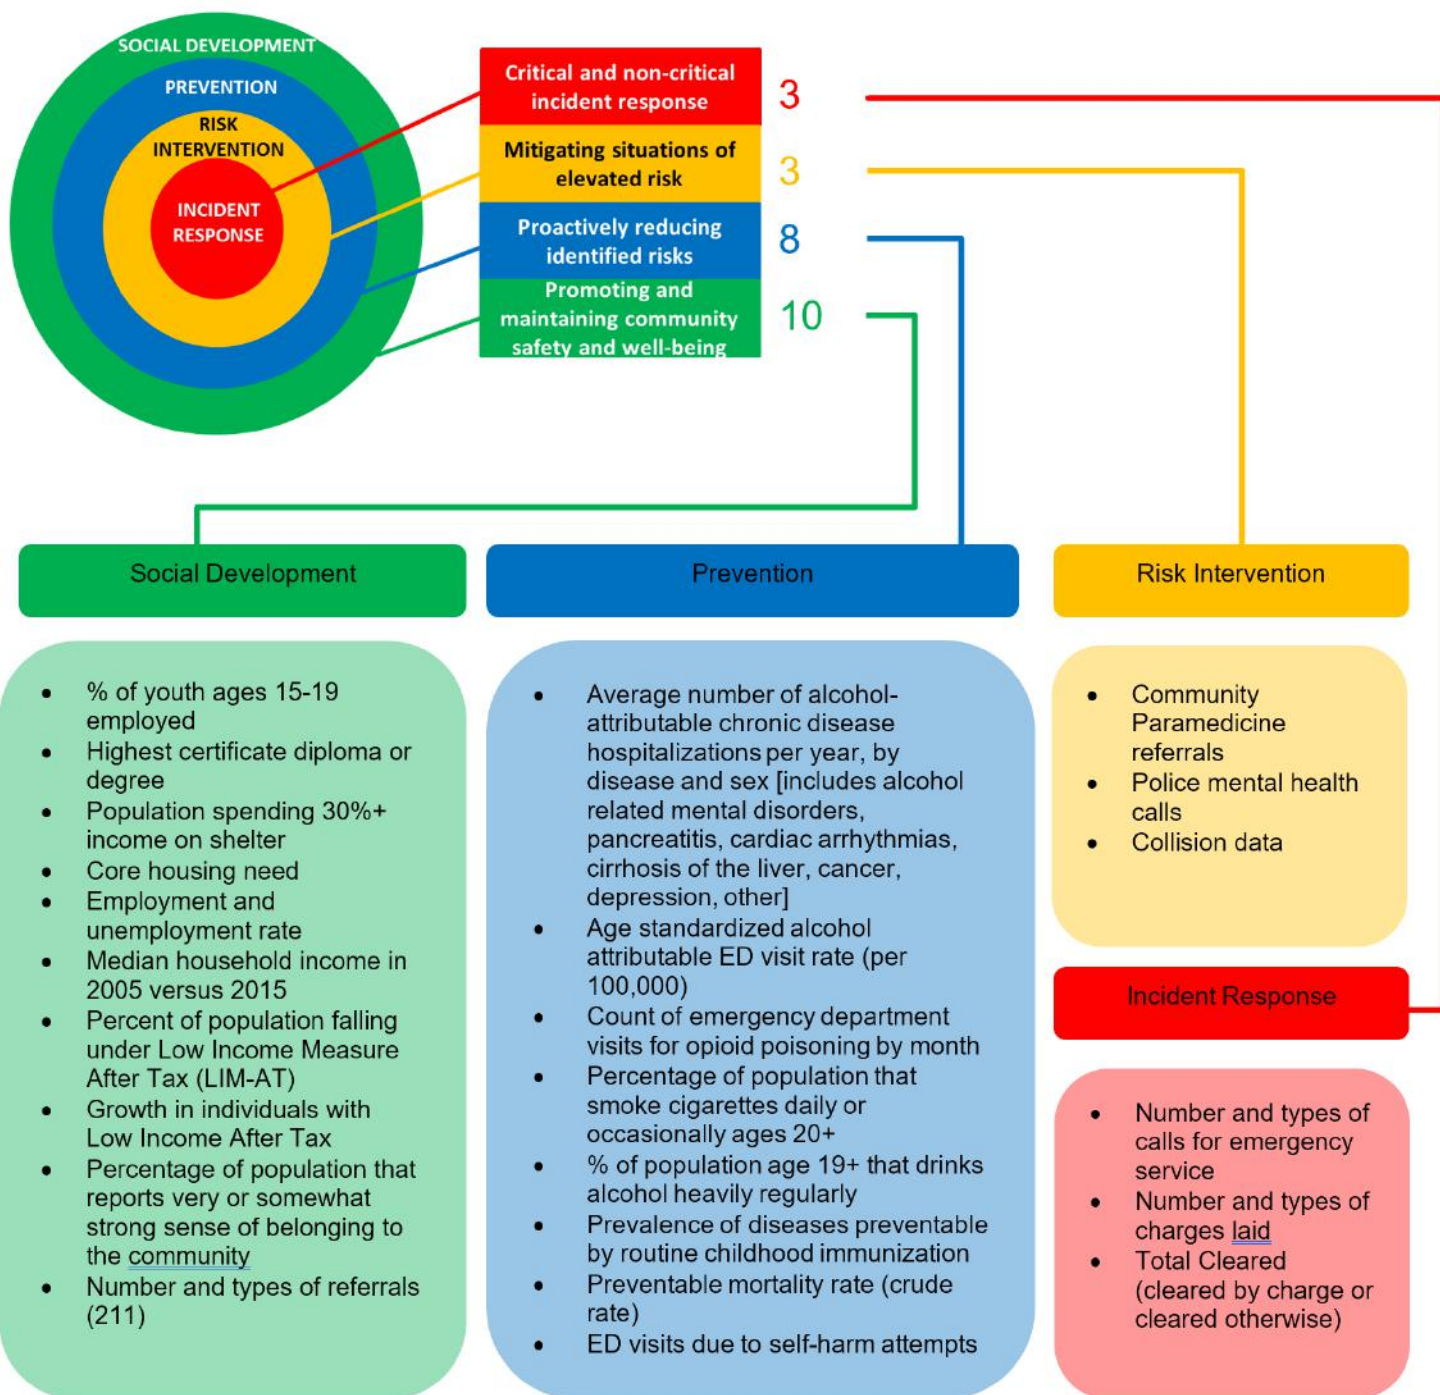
SOCIAL DEVELOPMENT
PREVENTION
RISK INTERVENTION
INCIDENT RESPONSE

Critical and non-critical incident response 3
Mitigating situations of elevated risk 3
Proactively reducing identified risks 8
Promoting and maintaining community safety and well-being 10

Social Development

- % of youth ages 15-19 employed
- Highest certificate diploma or degree
- Population spending 30%+ income on shelter
- Core housing need
- Employment and unemployment rate
- Median household income in 2005 versus 2015
- Percent of population falling under Low Income Measure After Tax (LIM-AT)
- Growth in individuals with Low Income After Tax
- Percentage of population that reports very or somewhat strong sense of belonging to the community
- Number and types of referrals (211)

Prevention

- Average number of alcohol-attributable chronic disease hospitalizations per year, by disease and sex [includes alcohol related mental disorders, pancreatitis, cardiac arrhythmias, cirrhosis of the liver, cancer, depression, other]
- Age standardized alcohol attributable ED visit rate (per 100,000)
- Count of emergency department visits for opioid poisoning by month
- Percentage of population that smoke cigarettes daily or occasionally ages 20+
- % of population age 19+ that drinks alcohol heavily regularly
- Prevalence of diseases preventable by routine childhood immunization
- Preventable mortality rate (crude rate)
- ED visits due to self-harm attempts

Risk Intervention

- Community Paramedicine referrals
- Police mental health calls
- Collision data

Incident Response

- Number and types of calls for emergency service
- Number and types of charges laid
- Total Cleared (cleared by charge or cleared otherwise)